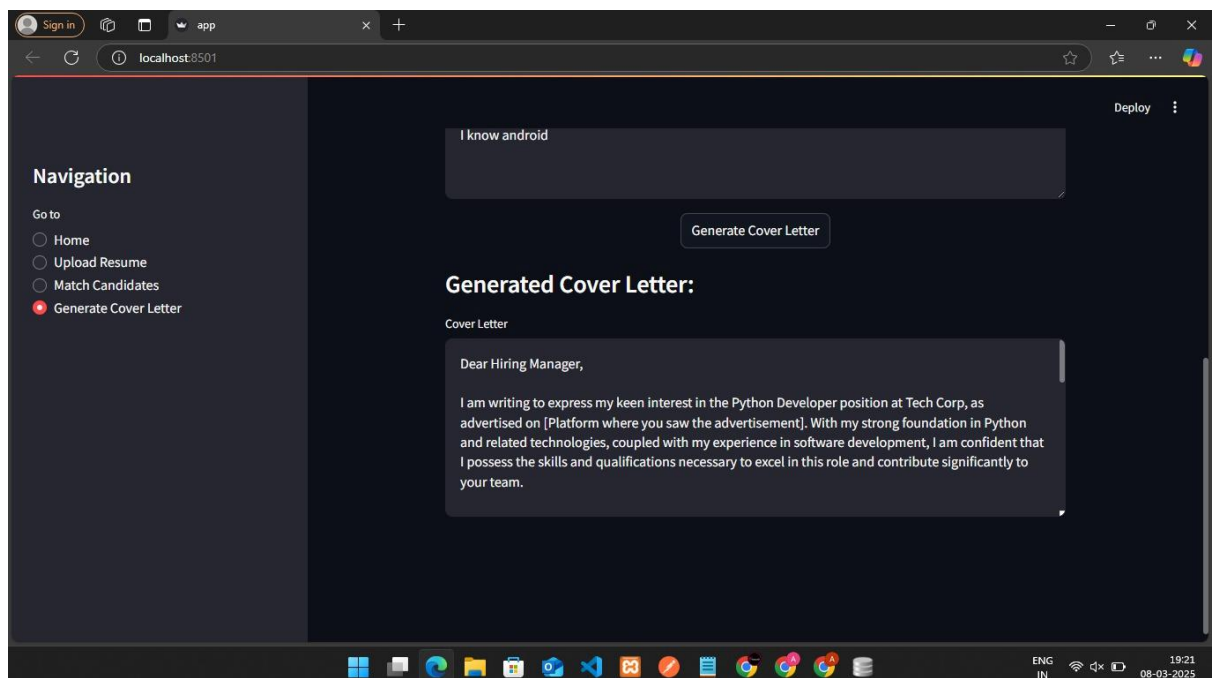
Sign in

app

localhost:8501

Deploy

Navigation

Go to

Home

Upload Resume

Match Candidates

Generate Cover Letter

I know android

Generate Cover Letter

Generated Cover Letter:

Cover Letter

Dear Hiring Manager,

I am writing to express my keen interest in the Python Developer position at Tech Corp, as advertised on [Platform where you saw the advertisement]. With my strong foundation in Python and related technologies, coupled with my experience in software development, I am confident that I possess the skills and qualifications necessary to excel in this role and contribute significantly to your team.

ENG IN

19:21
08-03-2025